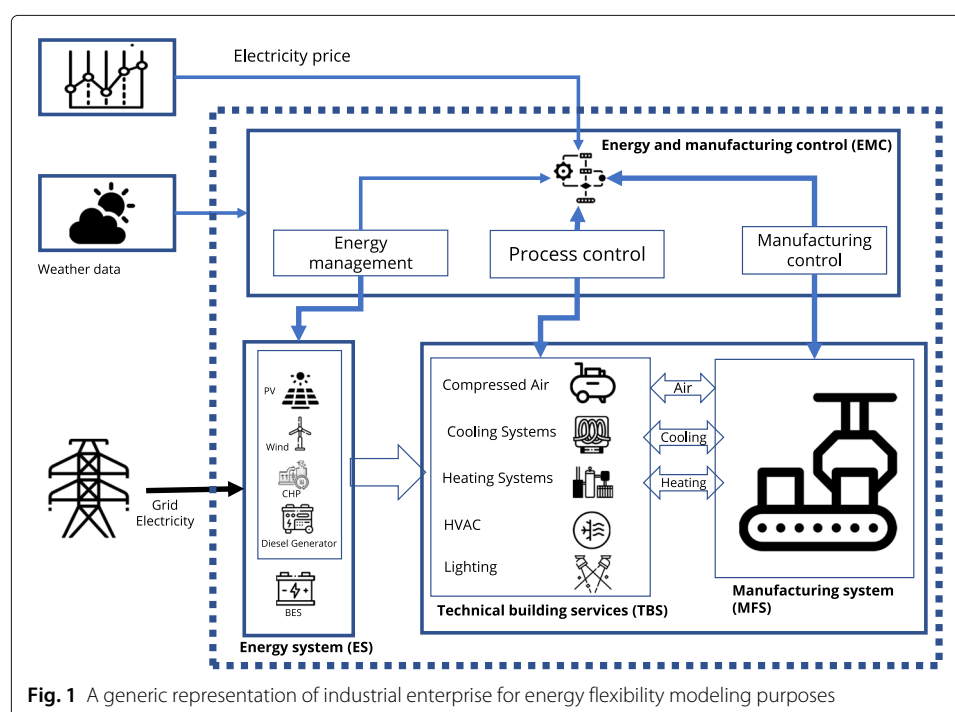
Electricity price

Energy and manufacturing control (EMC)

Weather data

Energy management

Process control

Manufacturing control

PV

Wind

CHP

Diesel Generator

BES

Energy system (ES)

Grid Electricity

Compressed Air

Cooling Systems

Heating Systems

HVAC

Lighting

Technical building services (TBS)

Air

Cooling

Heating

Manufacturing system (MFS)

**Fig. 1** A generic representation of industrial enterprise for energy flexibility modeling purposes